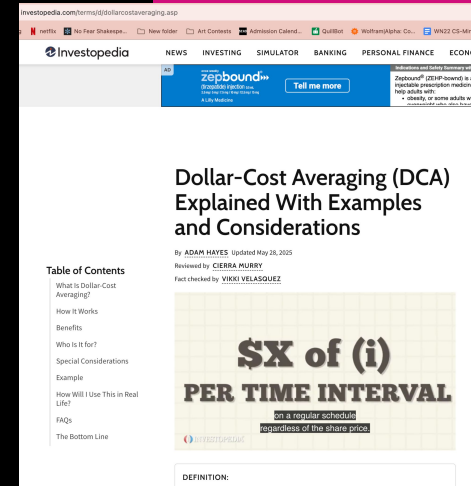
investopedia.com/terms/d/dollarcostaveraging.asp

netflix No Fear Shakespe... New folder Art Contests Admission Calend... QuillBot Wolfram|Alpha: Co... WN22 CS-Mi

Investopedia

NEWS INVESTING SIMULATOR BANKING PERSONAL FINANCE ECON

AD
zepbound
(tirzepatide) injection
2.5mg·5mg·7.5mg·10mg·12.5mg·15mg
A Lilly Medicine
Tell me more

Indications and Safety Summary
Zepbound® (ZEHP-bownd) is a injectable prescription medicine help adults with:
• obesity, or some adults w

Dollar-Cost Averaging (DCA) Explained With Examples and Considerations

By ADAM HAYES Updated May 28, 2025
Reviewed by CIERRA MURRY
Fact checked by VIKKI VELASQUEZ

Table of Contents
What Is Dollar-Cost Averaging?
How It Works
Benefits
Who Is It for?
Special Considerations
Example
How Will I Use This in Real Life?
FAQs
The Bottom Line

$X of (i)
PER TIME INTERVAL
on a regular schedule
regardless of the share price.

Investopedia

DEFINITION: